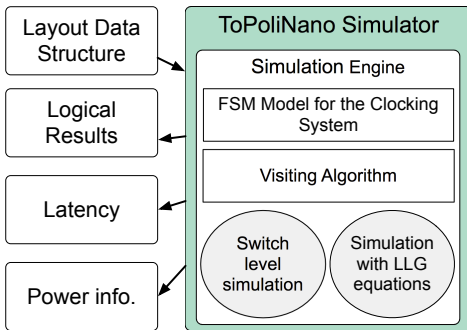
Layout Data Structure

Logical Results

Latency

Power info.

ToPoliNano Simulator

Simulation Engine

FSM Model for the Clocking System

Visiting Algorithm

Switch level simulation

Simulation with LLG equations